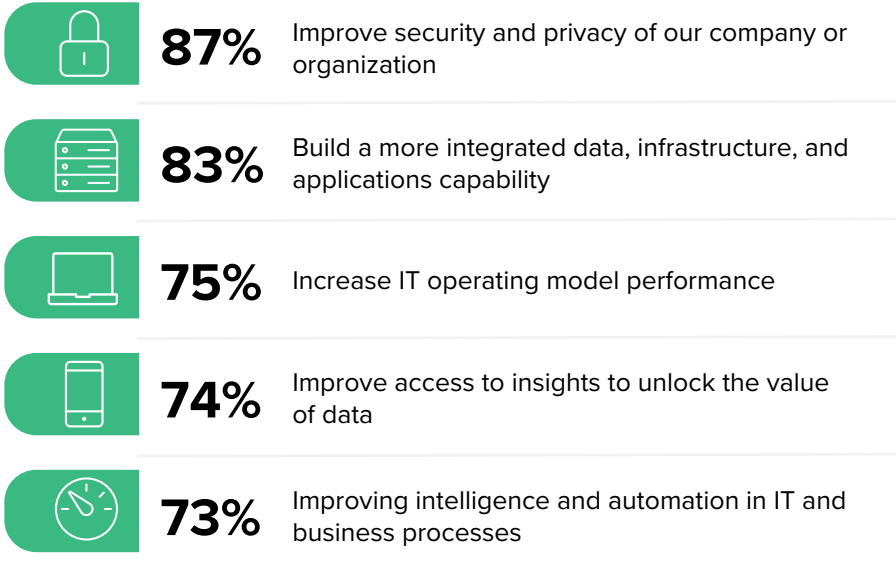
87% Improve security and privacy of our company or organization

83% Build a more integrated data, infrastructure, and applications capability

75% Increase IT operating model performance

74% Improve access to insights to unlock the value of data

73% Improving intelligence and automation in IT and business processes